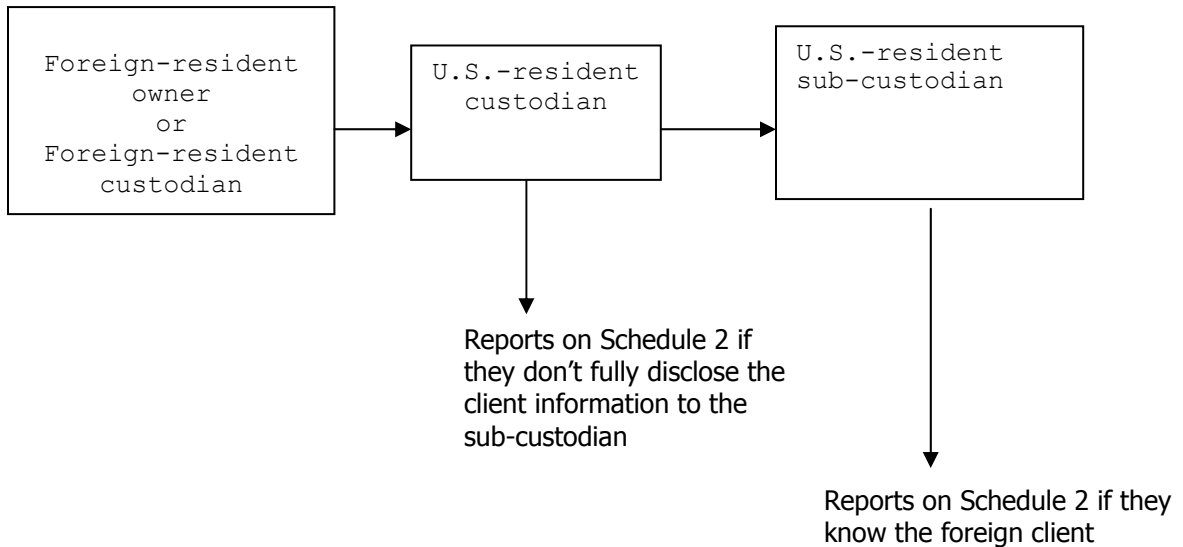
Foreign-resident owner or Foreign-resident custodian

U.S.-resident custodian

U.S.-resident sub-custodian

Reports on Schedule 2 if they don’t fully disclose the client information to the sub-custodian

Reports on Schedule 2 if they know the foreign client